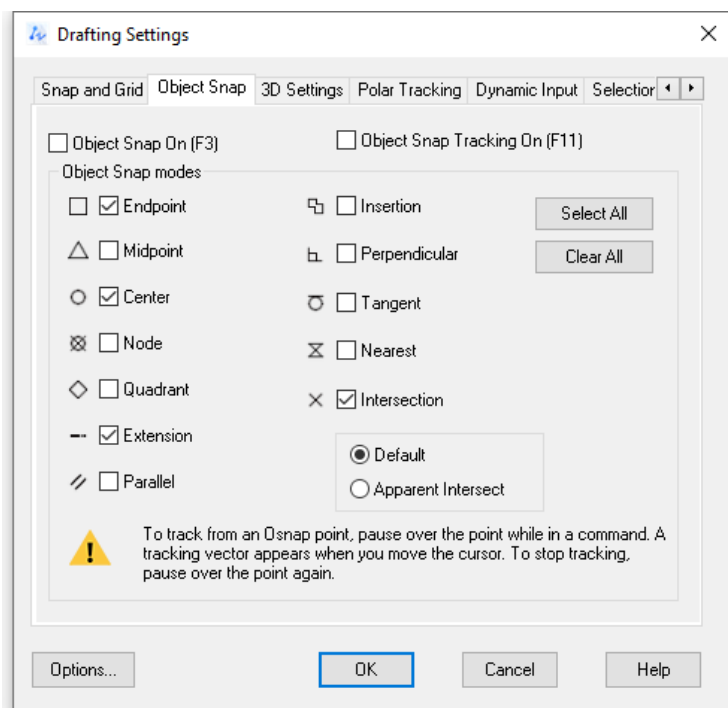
Drafting Settings

Snap and Grid | Object Snap | 3D Settings | Polar Tracking | Dynamic Input | Selectio

Object Snap On (F3)

Object Snap Tracking On (F11)

Object Snap modes

Endpoint
Midpoint
Center
Node
Quadrant
Extension
Parallel

Insertion
Perpendicular
Tangent
Nearest
Intersection

Default
Apparent Intersect

Select All
Clear All

To track from an Osnap point, pause over the point while in a command. A tracking vector appears when you move the cursor. To stop tracking, pause over the point again.

Options...
OK
Cancel
Help